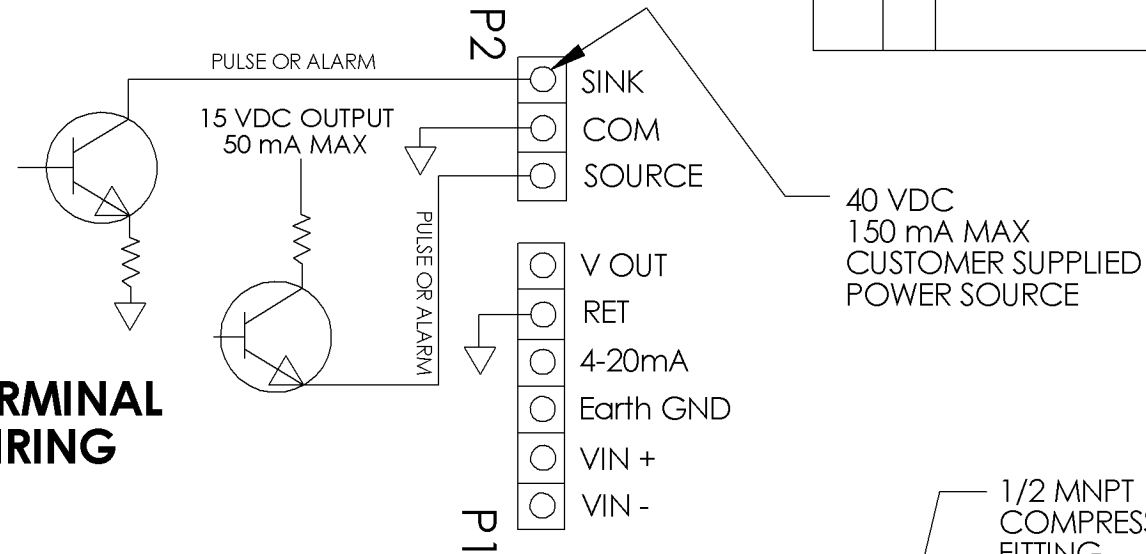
P2

PULSE OR ALARM

SINK

15 VDC OUTPUT
50 mA MAX

COM

SOURCE

PULSE OR ALARM

40 VDC
150 mA MAX
CUSTOMER SUPPLIED
POWER SOURCE

V OUT

RET

4-20mA

Earth GND

VIN +

VIN -

P1

RMINAL
IRING

1/2 MNPT
COMPRESS
FITTING